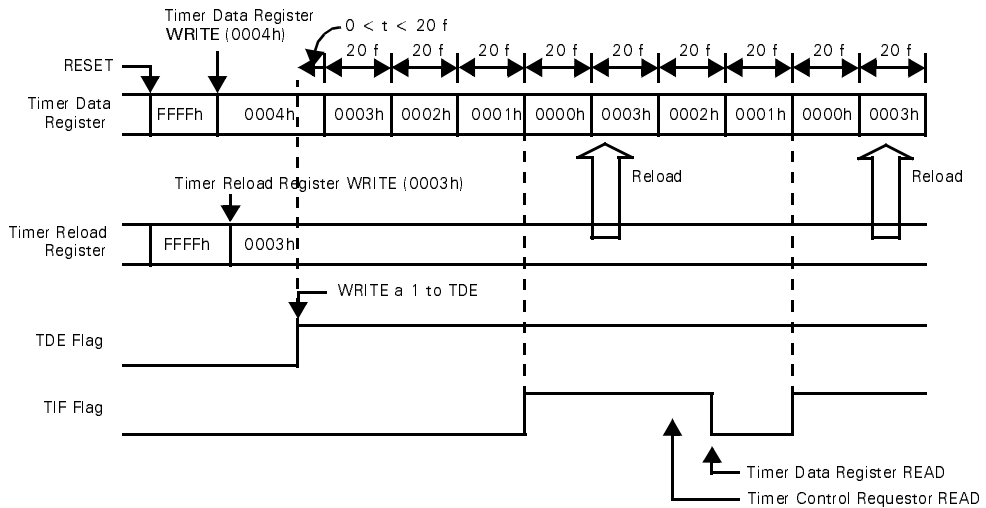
Timer Data Register WRITE (0004h)

0 < t < 20 f

20 f 20 f 20 f 20 f 20 f 20 f 20 f 20 f 20 f

RESET

Timer Data Register

FFFFh 0004h 0003h 0002h 0001h 0000h 0003h 0002h 0001h 0000h 0003h

Reload

Reload

Timer Reload Register WRITE (0003h)

Timer Reload Register

FFFFh 0003h

WRITE a 1 to TDE

TDE Flag

TIF Flag

Timer Data Register READ

Timer Control Requestor READ